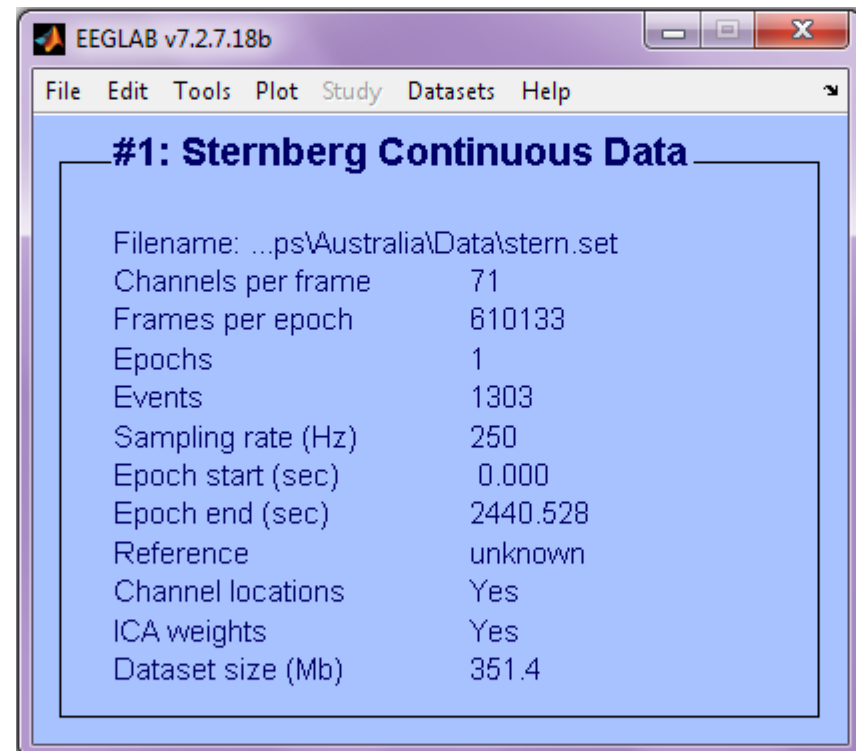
EEGLAB v7.2.7.18b

File Edit Tools Plot Study Datasets Help

#1: Sternberg Continuous Data

| | |
|---|---|
| Filename: ...ps\Australia\Data\stern.set | |
| Channels per frame | 71 |
| Frames per epoch | 610133 |
| Epochs | 1 |
| Events | 1303 |
| Sampling rate (Hz) | 250 |
| Epoch start (sec) | 0.000 |
| Epoch end (sec) | 2440.528 |
| Reference | unknown |
| Channel locations | Yes |
| ICA weights | Yes |
| Dataset size (Mb) | 351.4 |